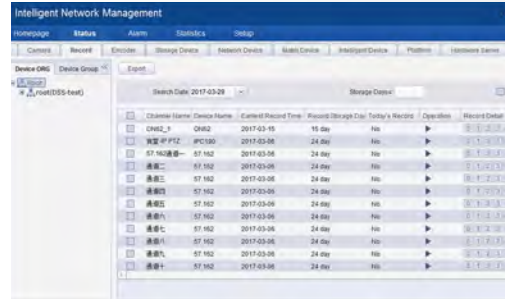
Intelligent Network Management

Homepage | Status | Alarm | Statistics | Setup

Camera | Record | Encoder | Storage Device | Network Device | Matrix Device | Intelligent Device | Platform | Hardware Server

Device ORG | Device Group

Export

root(DSS-test)

Search Date 2017-03-28

Storage Device

| | Channel Name | Device Name | Earliest Record Time | Record Storage Day | Today's Record | Operation | Record Detail |
|---|---|---|---|---|---|---|---|
| | DN62_1 | DN62 | 2017-03-15 | 15 day | No | ▶ | |
| | 恒富 IP PTZ | IPC190 | 2017-03-06 | 24 day | No | ▶ | |
| | 57.162通道一 | 57.162 | 2017-03-06 | 24 day | No | ▶ | |
| | 通道一 | 57.162 | 2017-03-06 | 24 day | No | ▶ | |
| | 通道三 | 57.162 | 2017-03-06 | 24 day | No | ▶ | |
| | 通道四 | 57.162 | 2017-03-06 | 24 day | No | ▶ | |
| | 通道五 | 57.162 | 2017-03-06 | 24 day | No | ▶ | |
| | 通道六 | 57.162 | 2017-03-06 | 24 day | No | ▶ | |
| | 通道七 | 57.162 | 2017-03-06 | 24 day | No | ▶ | |
| | 通道八 | 57.162 | 2017-03-06 | 24 day | No | ▶ | |
| | 通道九 | 57.162 | 2017-03-06 | 24 day | No | ▶ | |
| | 通道十 | 57.162 | 2017-03-06 | 24 day | No | ▶ | |